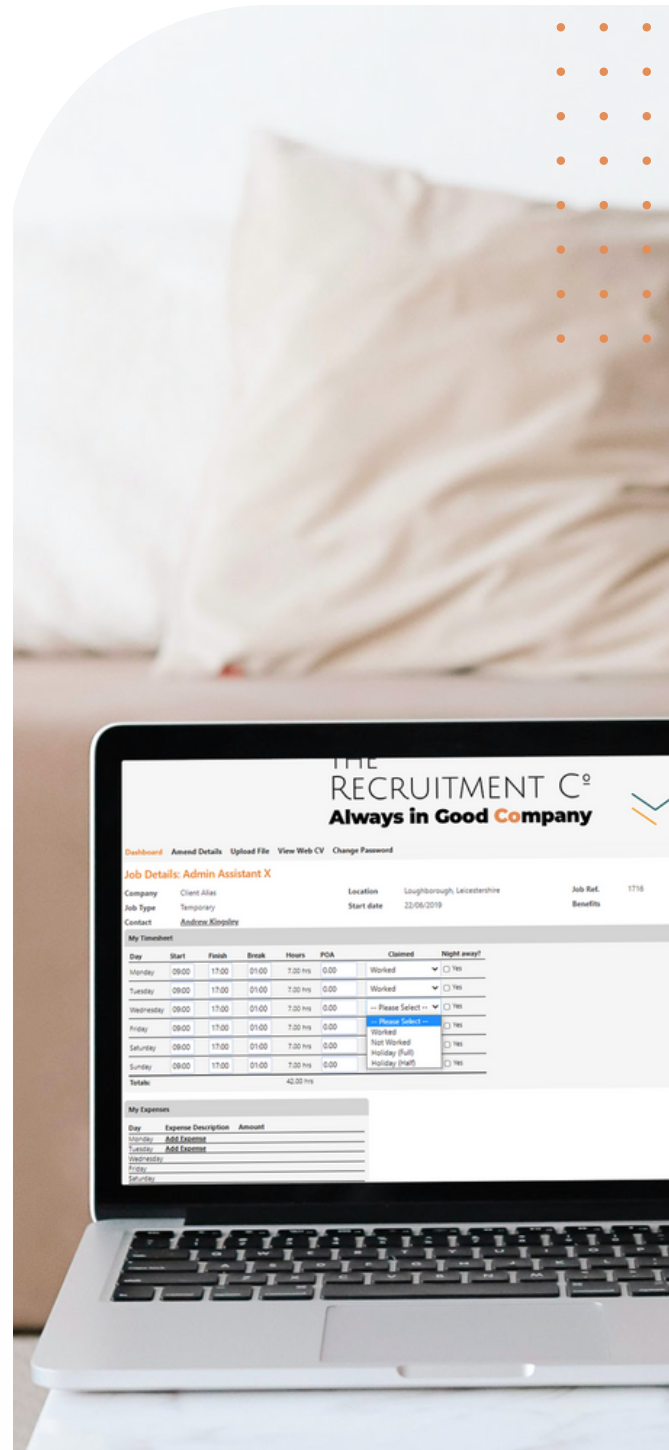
THE RECRUITMENT C°
Always in Good Company

Dashboard Amend Details Upload File View Web CV Change Password

Job Details: Admin Assistant X

Company Client Alias
Job Type Temporary
Contact Andrew Kingsley

Location Loughborough, Leicestershire
Start date 22/06/2019

Job Ref. 1716
Benefits

My Timesheet

| Day | Start | Finish | Break | Hours | POA | Claimed | Night away? |
|---|---|---|---|---|---|---|---|
| Monday | 09:00 | 17:00 | 01:00 | 7.00 hrs | 0.00 | Worked | Yes |
| Tuesday | 09:00 | 17:00 | 01:00 | 7.00 hrs | 0.00 | Worked | Yes |
| Wednesday | 09:00 | 17:00 | 01:00 | 7.00 hrs | 0.00 | -- Please Select -- | Yes |
| Friday | 09:00 | 17:00 | 01:00 | 7.00 hrs | 0.00 | | Yes |
| Saturday | 09:00 | 17:00 | 01:00 | 7.00 hrs | 0.00 | | Yes |
| Sunday | 09:00 | 17:00 | 01:00 | 7.00 hrs | 0.00 | | Yes |
| Totals: | | | | 42.00 hrs | | | |

-- Please Select --
Worked
Not Worked
Holiday (Full)
Holiday (Half)

My Expenses

| Day | Expense Description | Amount |
|---|---|---|
| Monday | Add Expense | |
| Tuesday | Add Expense | |
| Wednesday | | |
| Friday | | |
| Saturday | | |